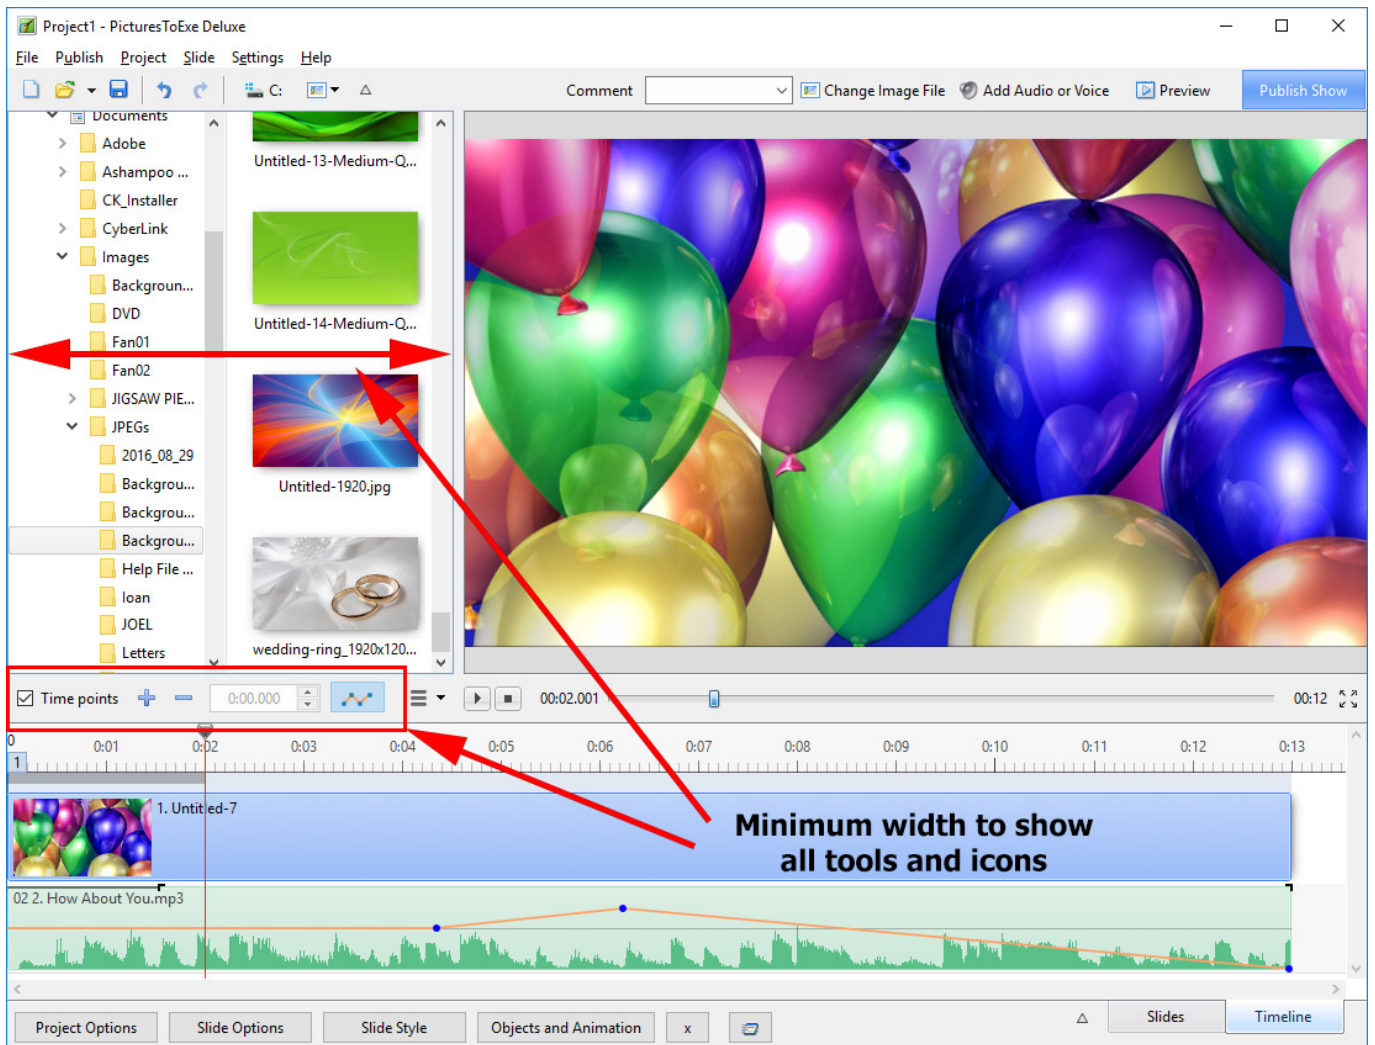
Project1 - PicturesToExe Deluxe

File Publish Project Slide Settings Help

C: Comment Change Image File Add Audio or Voice Preview Publish Show

Documents
Adobe
Ashampoo ...
CK_Installer
CyberLink
Images
Backgroun...
DVD
Fan01
Fan02
JIGSAW PIE...
JPEGs
2016_08_29
Backgrou...
Backgrou...
Backgrou...
Help File ...
Ioan
JOEL
Letters

Untitled-13-Medium-Q...
Untitled-14-Medium-Q...
Untitled-1920.jpg
wedding-ring_1920x120...

Time points 0:00.000 00:02.001 00:12

0 0:01 0:02 0:03 0:04 0:05 0:06 0:07 0:08 0:09 0:10 0:11 0:12 0:13

1

1. Untitled-7

Minimum width to show all tools and icons

02 2. How About You.mp3

Project Options Slide Options Slide Style Objects and Animation x Slides Timeline